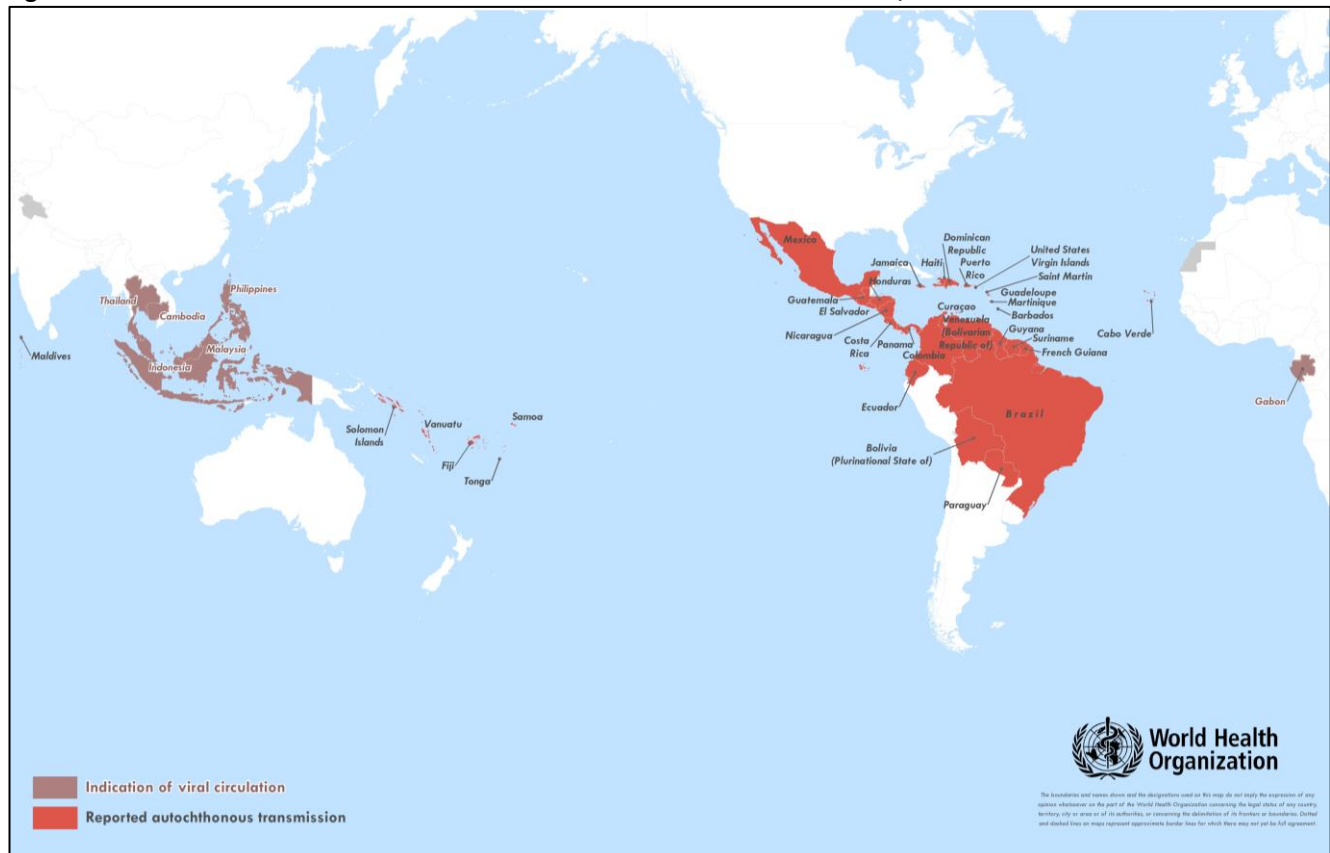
Thailand
Cambodia
Philippines
Malaysia
Indonesia
Maldives
Solomon Islands
Vanuatu
Samoa
Fiji
Tonga
Mexico
Jamaica
Haiti
Dominican Republic
Puerto Rico
United States Virgin Islands
Saint Martin
Honduras
Guatemala
El Salvador
Nicaragua
Costa Rica
Panama
Curaçao
Venezuela (Bolivarian Republic of)
Guadeloupe
Martinique
Barbados
Guyana
Suriname
French Guiana
Colombia
Cabo Verde
Ecuador
Brazil
Bolivia (Plurinational State of)
Paraguay
Gabon

World Health Organization

The boundaries and names shown and the designations used on this map do not imply the expression of any opinion whatsoever on the part of the World Health Organization concerning the legal status of any country, territory, city or area or of its authorities, or concerning the delimitation of its frontiers or boundaries. Dotted and dashed lines on maps represent approximate border lines for which there may not yet be full agreement.

Indication of viral circulation
Reported autochthonous transmission